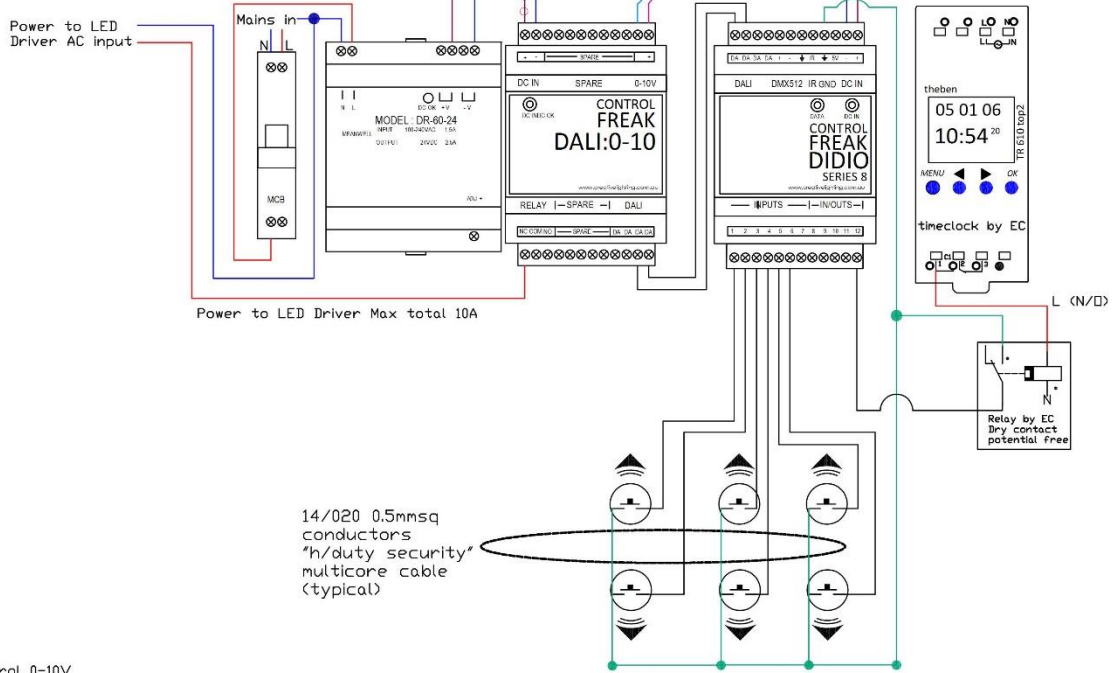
Power to LED
Driver AC input

Mains in
N L

MCB

MODEL : DR-60-24
MEAN WELL
INPUT 100-240VAC 1.5A
OUTPUT 24VDC 2.5A
N L
DC OK +V -V
ADJ +

+ - SPARE +
DC IN SPARE 0-10V
DC IN DC OK
CONTROL
FREAK
DALI:0-10
www.creativelighting.com.au
RELAY |— SPARE —| DALI
NC COM NO SPARE DA DA DA DA

DA DA DA DA | - + R + 5V - +
DALI DMX512 IR GND DC IN
DATA DC IN
CONTROL
FREAK
DIDIO
SERIES 8
www.creativelighting.com.au
INPUTS |— IN/OUTS —|
1 2 3 4 5 6 7 8 9 10 11 12

LO NO
theben
05 01 06
10:54 20
TR 610 top2
MENU OK
timeclock by EC

L (N/□)
N
Relay by EC
Dry contact
potential free

Power to LED Driver Max total 10A

14/020 0.5mmsq
conductors
"h/duty security"
multicore cable
(typical)

cal 0-10V